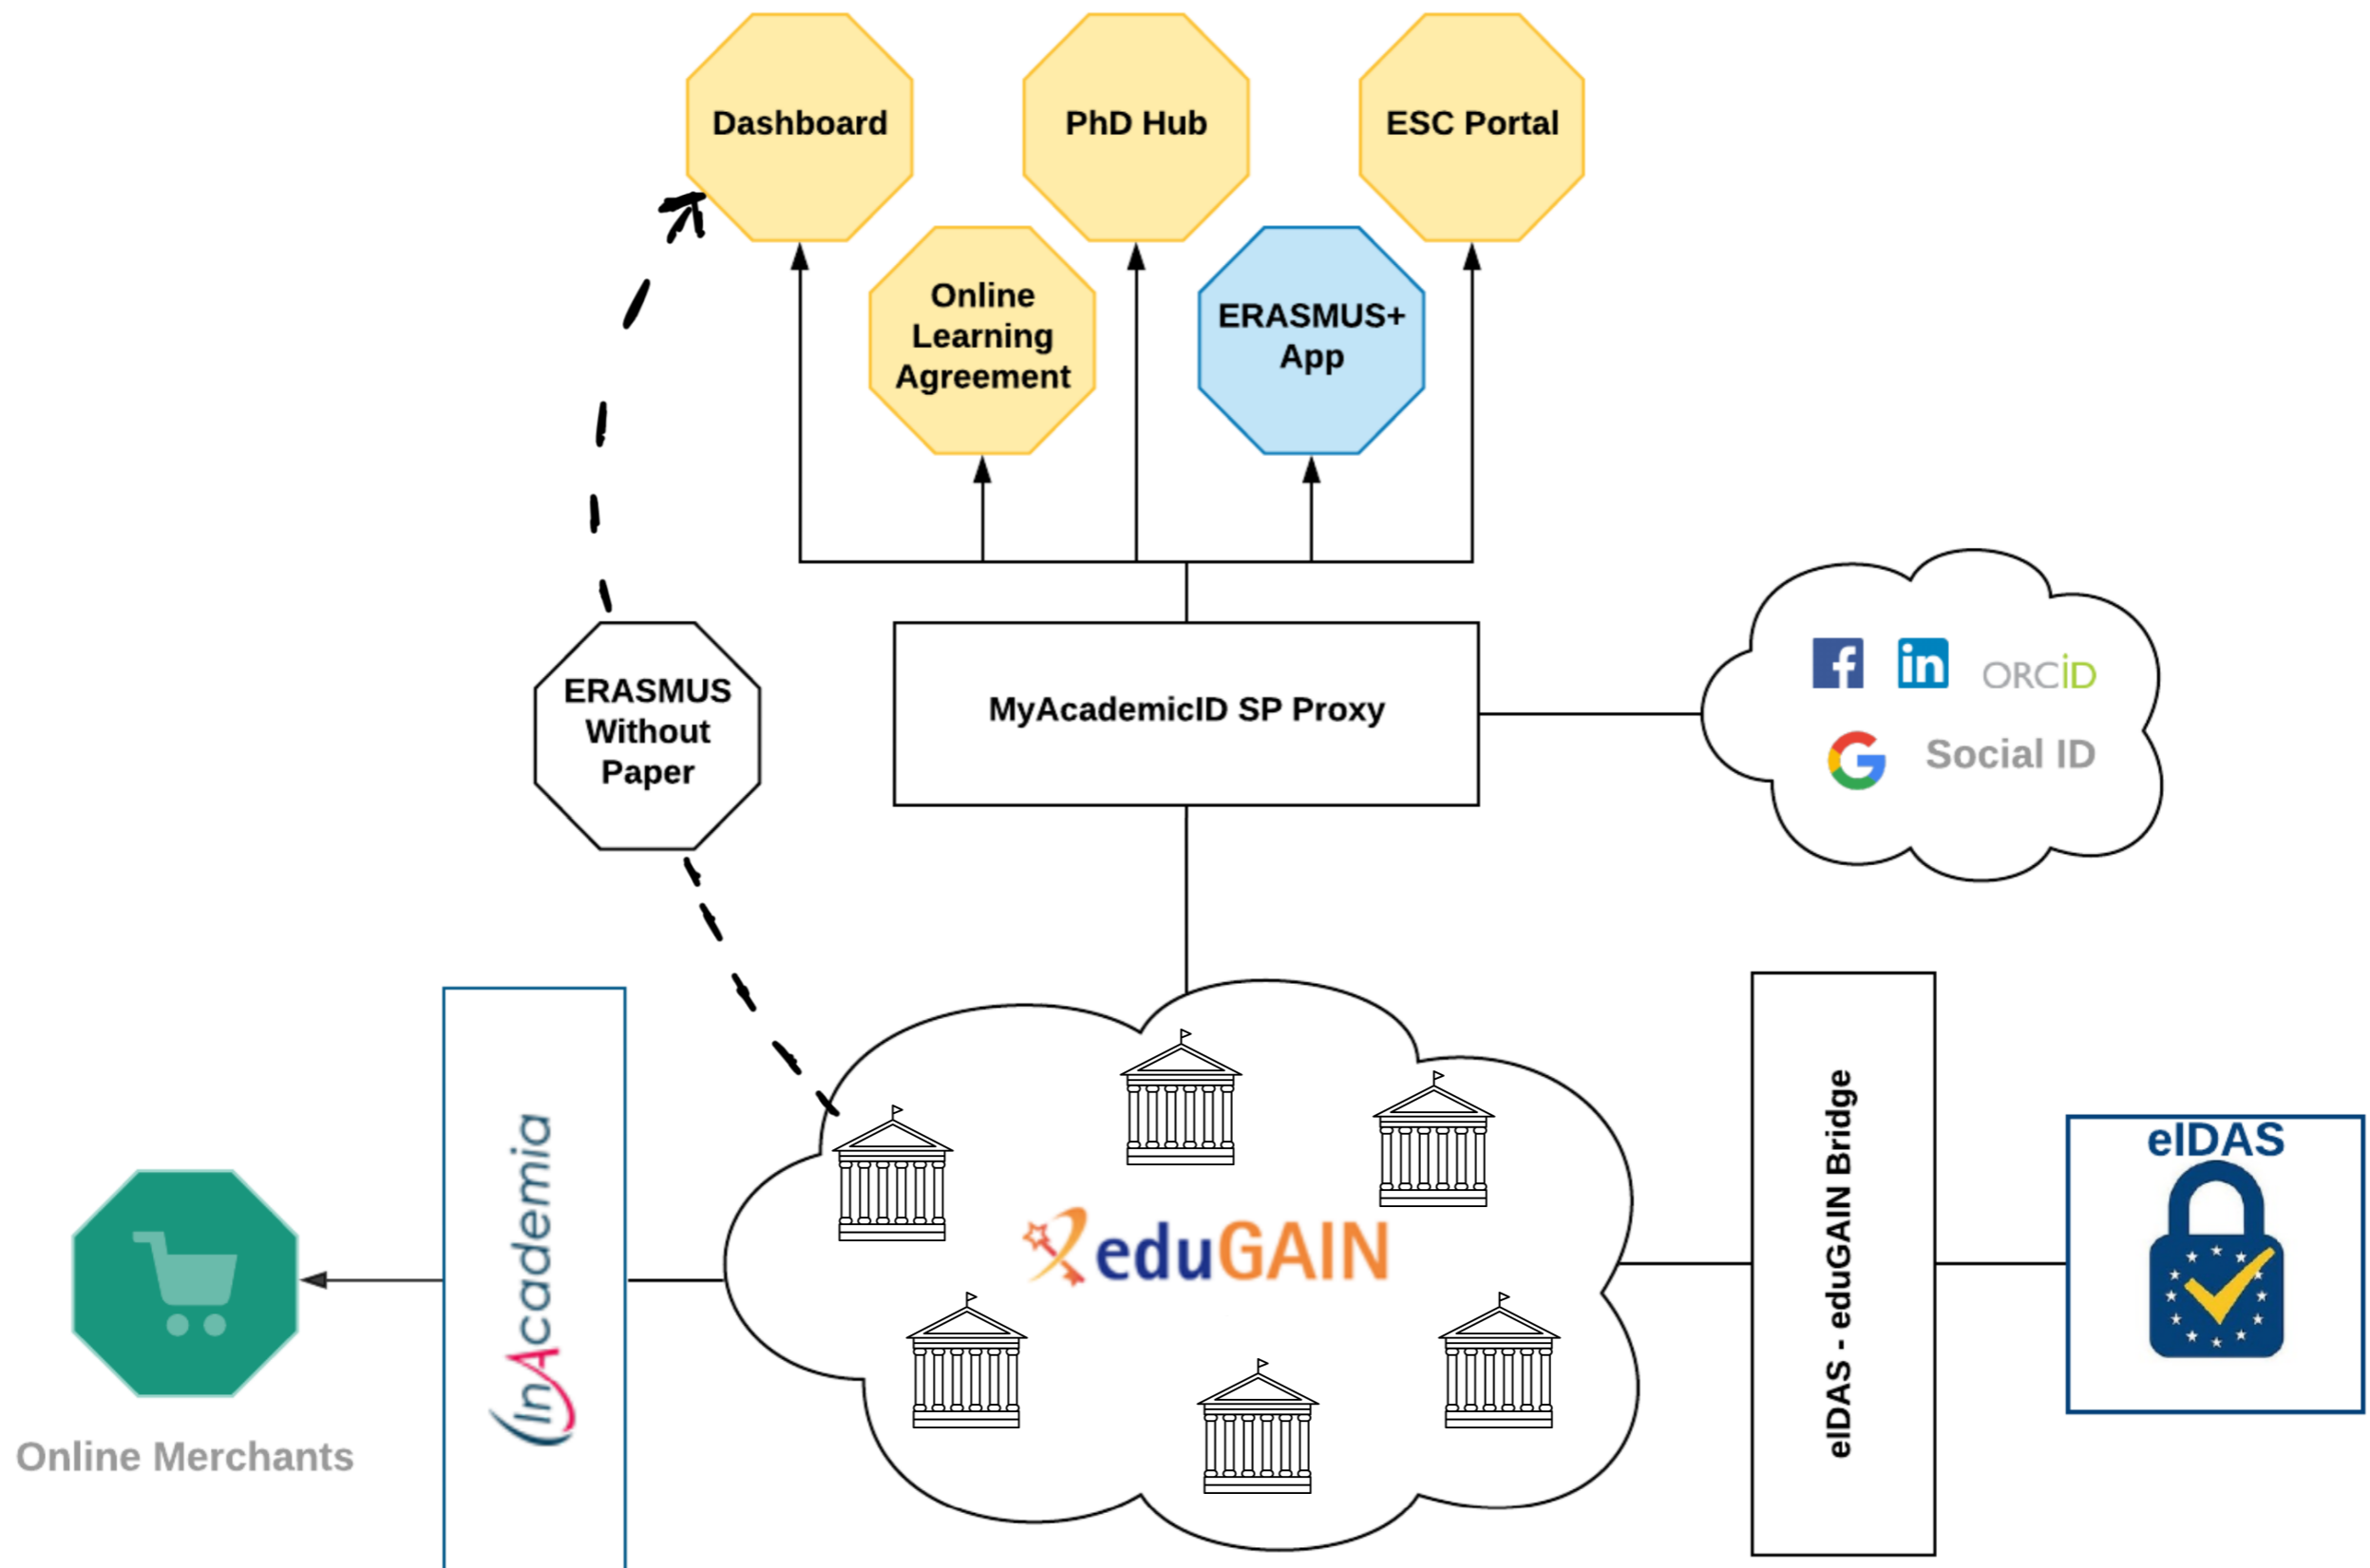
Dashboard

PhD Hub

ESC Portal

Online Learning Agreement

ERASMUS+ App

ERASMUS Without Paper

MyAcademicID SP Proxy

f in ORCiD

Social ID

InAcademia

eduGAIN

eIDAS - eduGAIN Bridge

eIDAS

Online Merchants